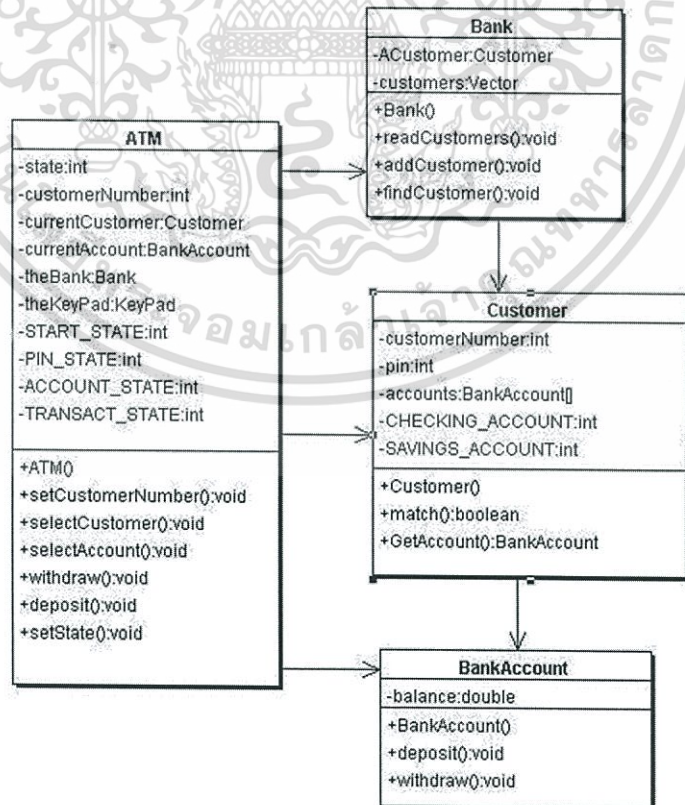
Bank
-ACustomer:Customer
-customers:Vector
+Bank()
+readCustomers():void
+addCustomer():void
+findCustomer():void

ATM
-state:int
-customerNumber:int
-currentCustomer:Customer
-currentAccount:BankAccount
-theBank:Bank
-theKeyPad:KeyPad
-START_STATE:int
-PIN_STATE:int
-ACCOUNT_STATE:int
-TRANSACT_STATE:int
+ATM()
+setCustomerNumber():void
+selectCustomer():void
+selectAccount():void
+withdraw():void
+deposit():void
+setState():void

Customer
-customerNumber:int
-pin:int
-accounts:BankAccount[]
-CHECKING_ACCOUNT:int
-SAVINGS_ACCOUNT:int
+Customer()
+match():boolean
+GetAccount():BankAccount

BankAccount
-balance:double
+BankAccount()
+deposit():void
+withdraw():void